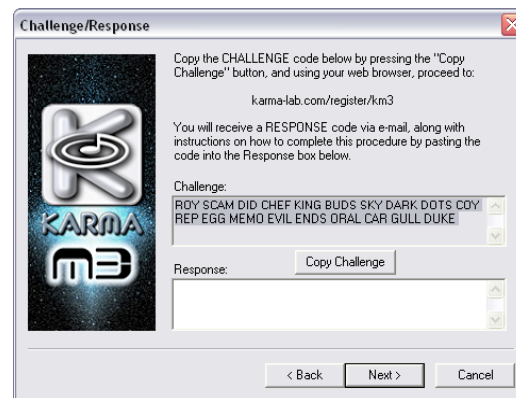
Challenge/Response

KARMA
m3

Copy the CHALLENGE code below by pressing the "Copy Challenge" button, and using your web browser, proceed to:

karma-lab.com/register/km3

You will receive a RESPONSE code via e-mail, along with instructions on how to complete this procedure by pasting the code into the Response box below.

Challenge:

ROY SCAM DID CHEF KING BUDS SKY DARK DOTS COY REP EGG MEMO EVIL ENDS ORAL CAR GULL DUKE

Copy Challenge

Response:

< Back Next > Cancel